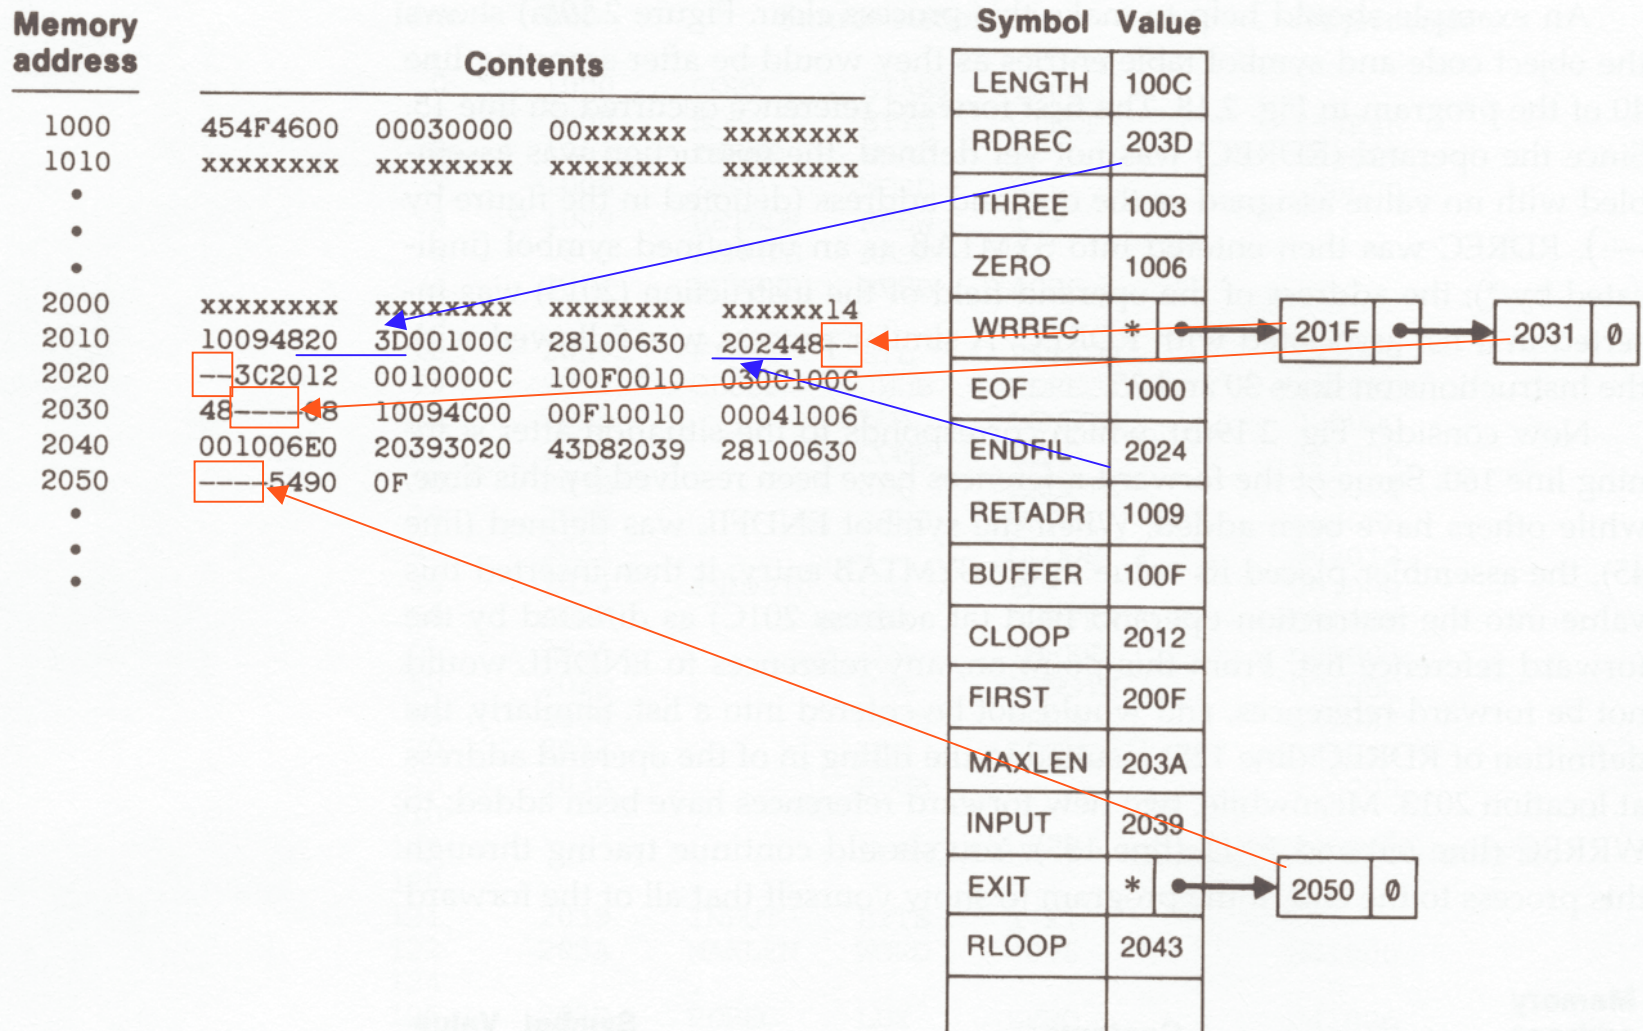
Memory address

Contents

| | | | | |
|---|---|---|---|---|
| 1000 | 454F4600 | 00030000 | 00xxxxxx | xxxxxxxx |
| 1010 | xxxxxxxx | xxxxxxxx | xxxxxxxx | xxxxxxxx |
| • | | | | |
| • | | | | |
| • | | | | |
| 2000 | xxxxxxxx | xxxxxxxx | xxxxxxxx | xxxxxx14 |
| 2010 | 10094820 | 3D00100C | 28100630 | 202448-- |
| 2020 | --3C2012 | 0010000C | 100F0010 | 030C100C |
| 2030 | 48----08 | 10094C00 | 00F10010 | 00041006 |
| 2040 | 001006E0 | 20393020 | 43D82039 | 28100630 |
| 2050 | ----5490 | 0F | | |
| • | | | | |
| • | | | | |
| • | | | | |

| Symbol | Value |
|---|---|
| LENGTH | 100C |
| RDREC | 203D |
| THREE | 1003 |
| ZERO | 1006 |
| WRREC | * |
| EOF | 1000 |
| ENDFIL | 2024 |
| RETADR | 1009 |
| BUFFER | 100F |
| CLOOP | 2012 |
| FIRST | 200F |
| MAXLEN | 203A |
| INPUT | 2039 |
| EXIT | * |
| RLOOP | 2043 |

201F
2031 Ø
2050 Ø